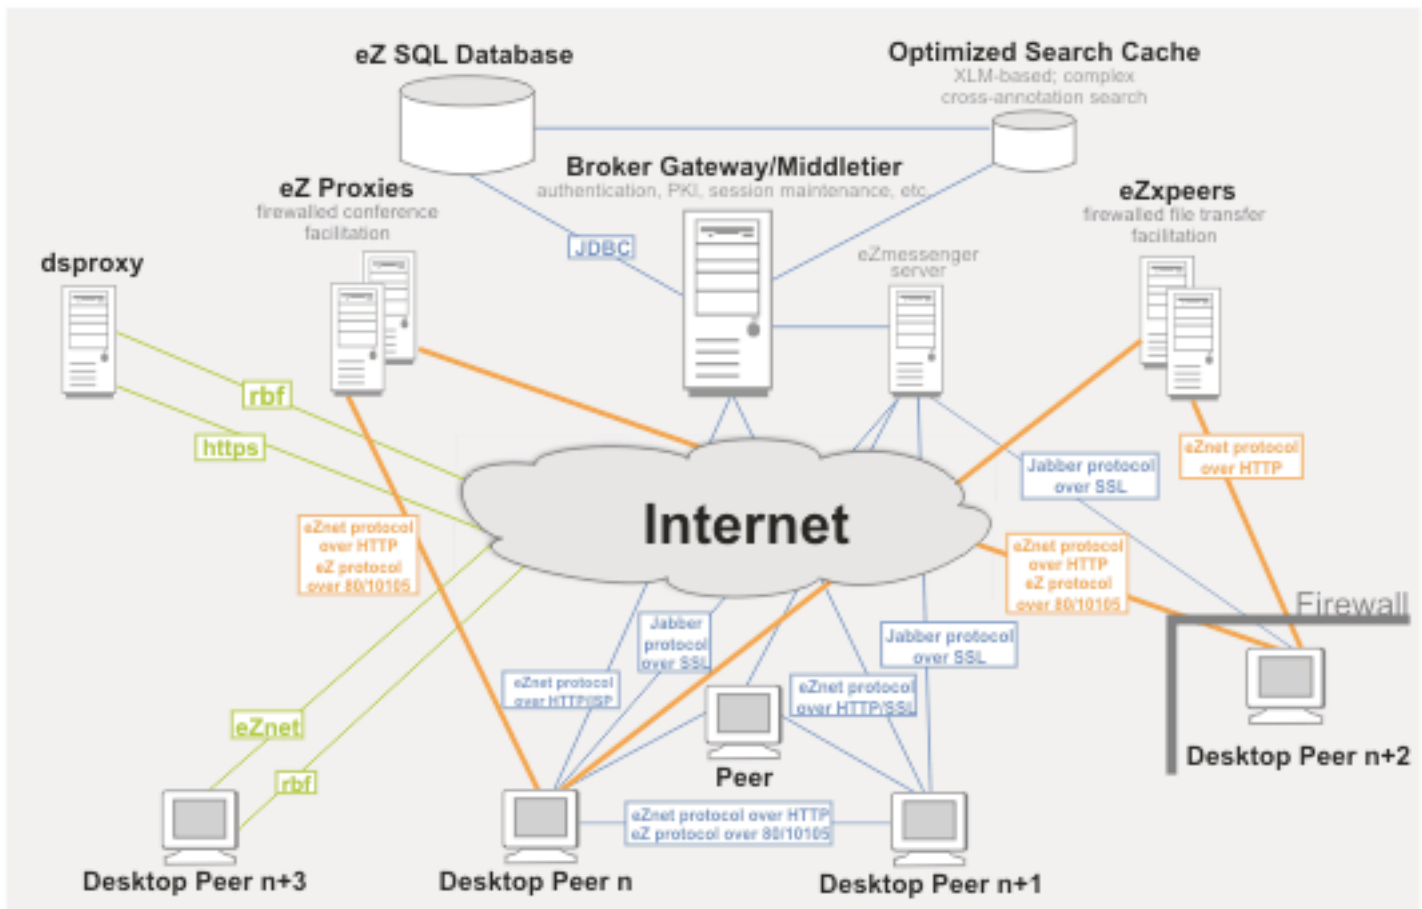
eZ SQL Database

Optimized Search Cache
XLM-based; complex cross-annotation search

Broker Gateway/Middletier
authentication, PKI, session maintenance, etc.

eZ Proxies
firewalled conference facilitation

eZxpeers
firewalled file transfer facilitation

dsproxy

JDBC

eZmessenger server

rbf

https

Internet

eZnet protocol over HTTP
eZ protocol over 80/10105

eZnet protocol over HTTP

Jabber protocol over SSL

eZnet protocol over HTTP
eZ protocol over 80/10105

Firewall

Jabber protocol over SSL

eZnet protocol over HTTP/ISP

Jabber protocol over SSL

eZnet protocol over HTTP/SSL

eZnet

rbf

Peer

Desktop Peer n+2

eZnet protocol over HTTP
eZ protocol over 80/10105

Desktop Peer n+3

Desktop Peer n

Desktop Peer n+1